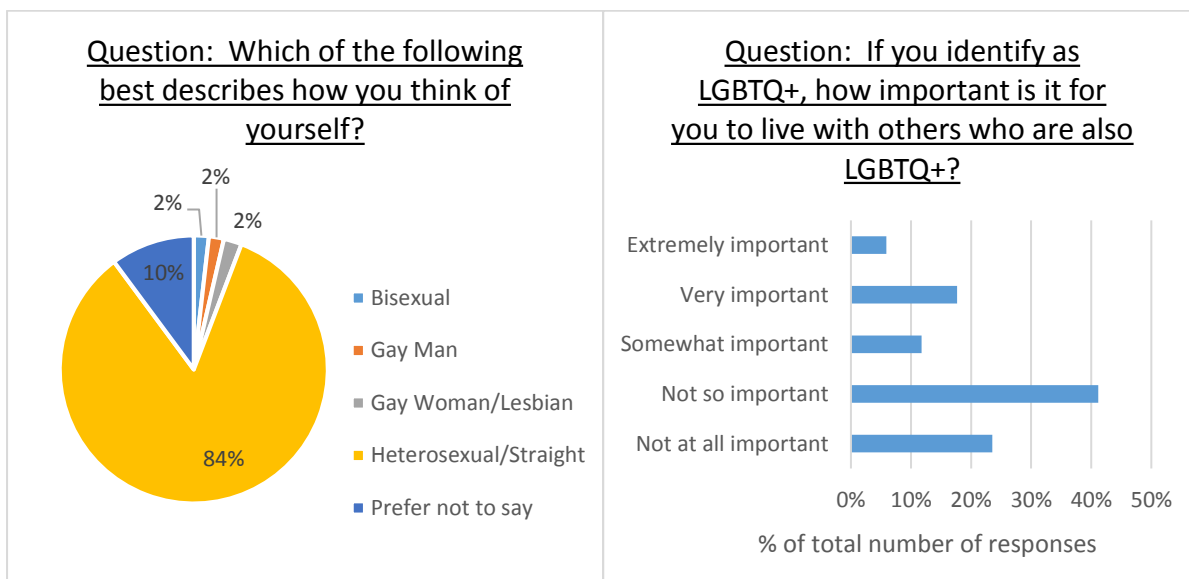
Question: Which of the following best describes how you think of yourself?

2%
2%
2%
10%
84%

Bisexual
Gay Man
Gay Woman/Lesbian
Heterosexual/Straight
Prefer not to say

Question: If you identify as LGBTQ+, how important is it for you to live with others who are also LGBTQ+?

Extremely important
Very important
Somewhat important
Not so important
Not at all important

0% 10% 20% 30% 40% 50%

% of total number of responses